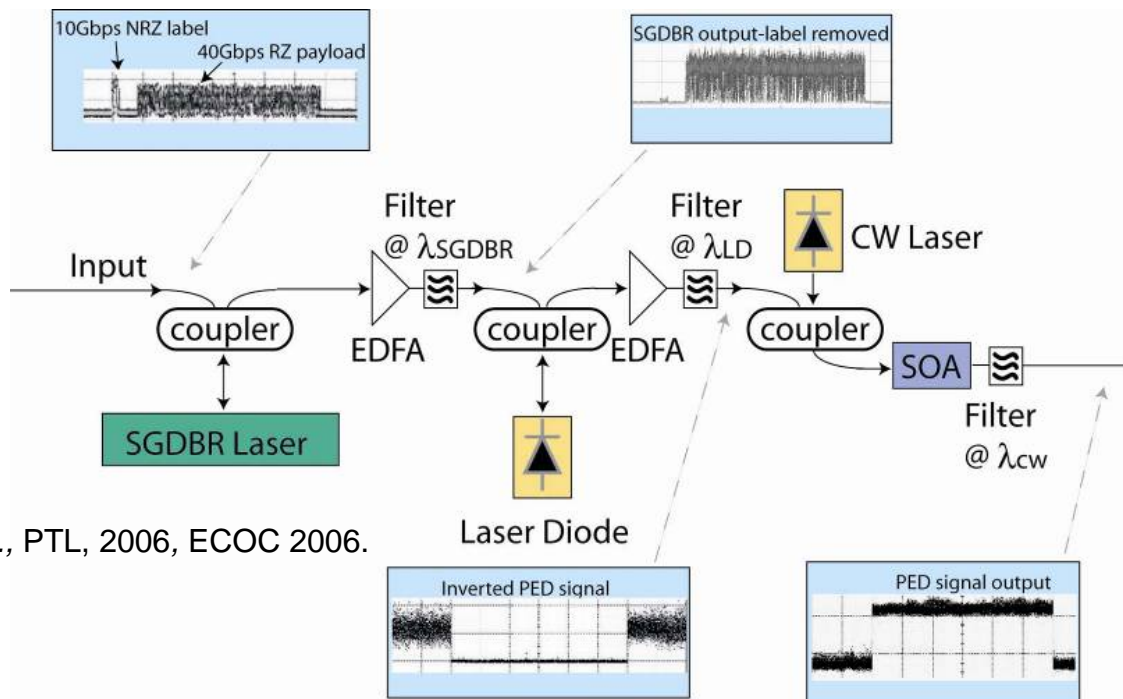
10Gbps NRZ label

40Gbps RZ payload

SGDBR output-label removed

Filter @ $\lambda_{SGDBR}$

Filter @ $\lambda_{LD}$

CW Laser

Input

coupler

EDFA

coupler

EDFA

coupler

SOA

SGDBR Laser

Filter @ $\lambda_{CW}$

., PTL, 2006, ECOC 2006.

Laser Diode

Inverted PED signal

PED signal output